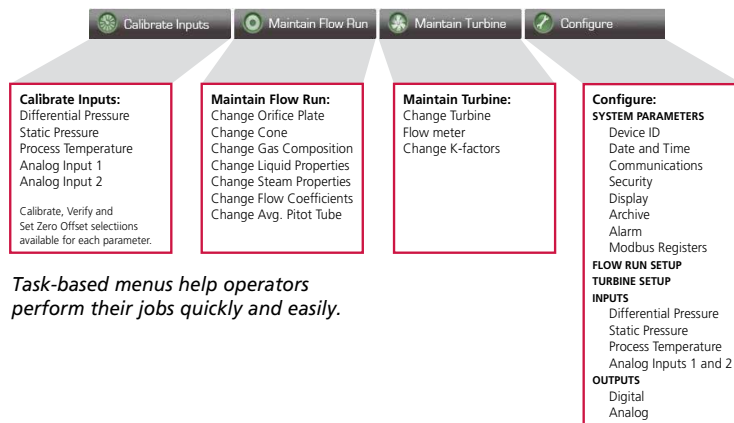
Calibrate Inputs Maintain Flow Run Maintain Turbine Configure

Calibrate Inputs:
Differential Pressure
Static Pressure
Process Temperature
Analog Input 1
Analog Input 2

Calibrate, Verify and Set Zero Offset selectiions available for each parameter.

Maintain Flow Run:
Change Orifice Plate
Change Cone
Change Gas Composition
Change Liquid Properties
Change Steam Properties
Change Flow Coefficients
Change Avg. Pitot Tube

Maintain Turbine:
Change Turbine
Flow meter
Change K-factors

Configure:
SYSTEM PARAMETERS
Device ID
Date and Time
Communications
Security
Display
Archive
Alarm
Modbus Registers
FLOW RUN SETUP
TURBINE SETUP
INPUTS
Differential Pressure
Static Pressure
Process Temperature
Analog Inputs 1 and 2
OUTPUTS
Digital
Analog

Task-based menus help operators perform their jobs quickly and easily.